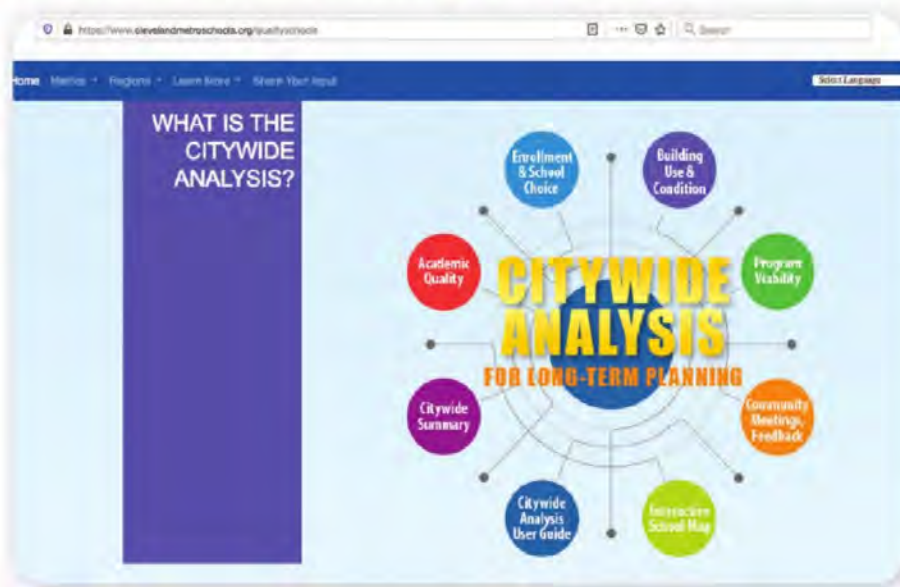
https://www.clevelandmetroschools.org/qualityschools

Search

Home Metrics Regions Learn More Share Your Input

Select Language

WHAT IS THE CITYWIDE ANALYSIS?

Enrollment & School Choice

Building Use & Condition

Academic Quality

Program Viability

CITYWIDE ANALYSIS FOR LONG-TERM PLANNING

Citywide Summary

Community Meetings, Feedback

Citywide Analysis User Guide

Interactive School Map